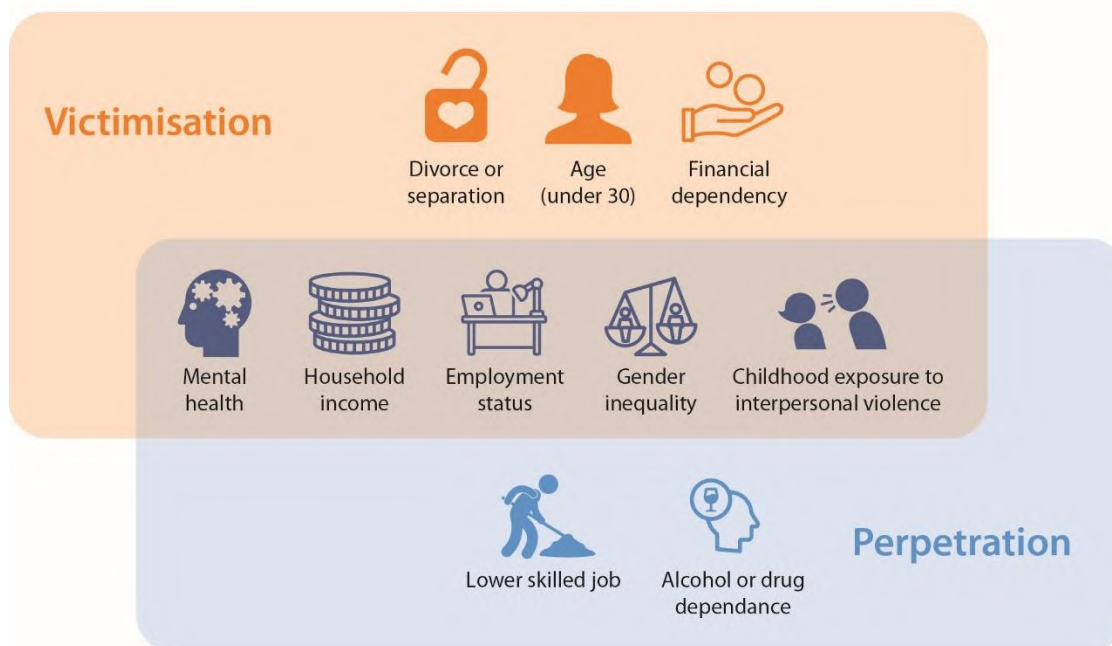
Victimisation

Divorce or separation

Age (under 30)

Financial dependency

Mental health

Household income

Employment status

Gender inequality

Childhood exposure to interpersonal violence

Lower skilled job

Alcohol or drug dependance

Perpetration